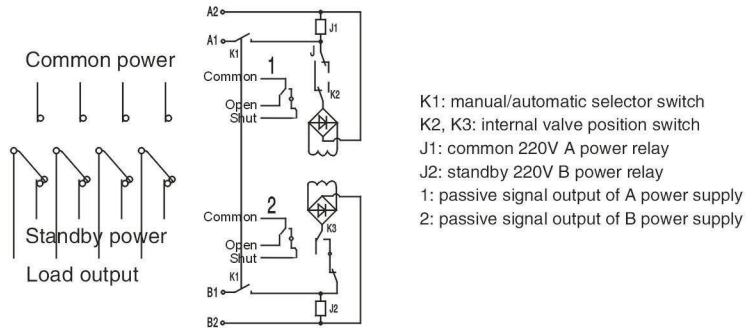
Common power

Standby power

Load output

A2
A1
K1
J1
J
Common
1
Open
Shut
K2

Common
2
Open
Shut
K3
K1
B1
J2
B2

K1: manual/automatic selector switch
K2, K3: internal valve position switch
J1: common 220V A power relay
J2: standby 220V B power relay
1: passive signal output of A power supply
2: passive signal output of B power supply